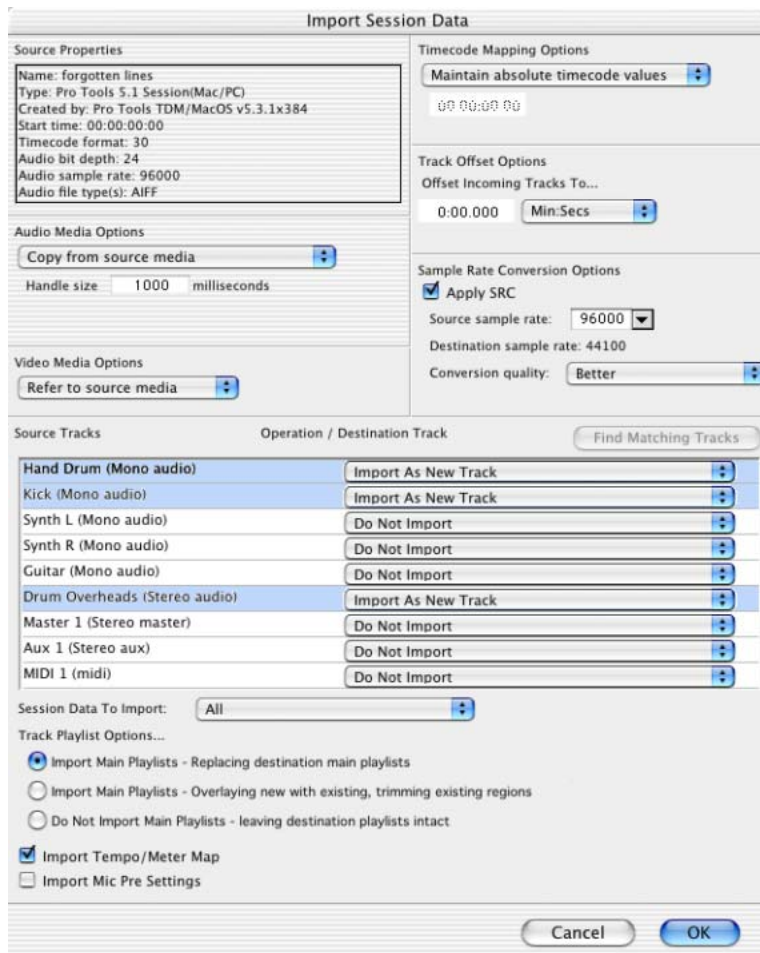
Import Session Data

Source Properties

Name: forgotten lines
Type: Pro Tools 5.1 Session(Mac/PC)
Created by: Pro Tools TDM/MacOS v5.3.1x384
Start time: 00:00:00:00
Timecode format: 30
Audio bit depth: 24
Audio sample rate: 96000
Audio file type(s): AIFF

Timecode Mapping Options

Maintain absolute timecode values

00:00:00:00

Track Offset Options

Offset Incoming Tracks To...

0:00.000 Min:Secs

Audio Media Options

Copy from source media

Handle size 1000 milliseconds

Sample Rate Conversion Options

Apply SRC

Source sample rate: 96000

Destination sample rate: 44100

Conversion quality: Better

Video Media Options

Refer to source media

Source Tracks

Operation / Destination Track

Find Matching Tracks

| | |
|---|---|
| Hand Drum (Mono audio) | Import As New Track |
| Kick (Mono audio) | Import As New Track |
| Synth L (Mono audio) | Do Not Import |
| Synth R (Mono audio) | Do Not Import |
| Guitar (Mono audio) | Do Not Import |
| Drum Overheads (Stereo audio) | Import As New Track |
| Master 1 (Stereo master) | Do Not Import |
| Aux 1 (Stereo aux) | Do Not Import |
| MIDI 1 (midi) | Do Not Import |

Session Data To Import: All

Track Playlist Options...

Import Main Playlists - Replacing destination main playlists

Import Main Playlists - Overlaying new with existing, trimming existing regions

Do Not Import Main Playlists - leaving destination playlists intact

Import Tempo/Meter Map

Import Mic Pre Settings

Cancel

OK